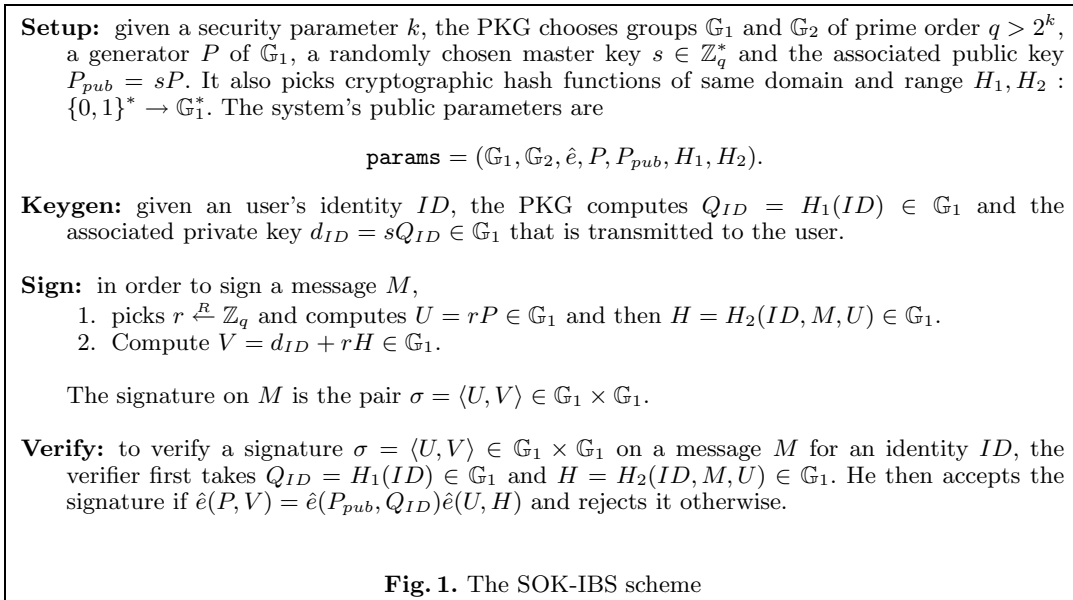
**Setup:** given a security parameter $k$, the PKG chooses groups $\mathbb{G}_1$ and $\mathbb{G}_2$ of prime order $q > 2^k$, a generator $P$ of $\mathbb{G}_1$, a randomly chosen master key $s \in \mathbb{Z}_q^*$ and the associated public key $P_{pub} = sP$. It also picks cryptographic hash functions of same domain and range $H_1, H_2 : \{0,1\}^* \rightarrow \mathbb{G}_1^*$. The system's public parameters are

$\texttt{params} = (\mathbb{G}_1, \mathbb{G}_2, \hat{e}, P, P_{pub}, H_1, H_2).$

**Keygen:** given an user's identity $ID$, the PKG computes $Q_{ID} = H_1(ID) \in \mathbb{G}_1$ and the associated private key $d_{ID} = sQ_{ID} \in \mathbb{G}_1$ that is transmitted to the user.

**Sign:** in order to sign a message $M$,
1. picks $r \stackrel{R}{\leftarrow} \mathbb{Z}_q$ and computes $U = rP \in \mathbb{G}_1$ and then $H = H_2(ID, M, U) \in \mathbb{G}_1$.
2. Compute $V = d_{ID} + rH \in \mathbb{G}_1$.

The signature on $M$ is the pair $\sigma = \langle U, V \rangle \in \mathbb{G}_1 \times \mathbb{G}_1$.

**Verify:** to verify a signature $\sigma = \langle U, V \rangle \in \mathbb{G}_1 \times \mathbb{G}_1$ on a message $M$ for an identity $ID$, the verifier first takes $Q_{ID} = H_1(ID) \in \mathbb{G}_1$ and $H = H_2(ID, M, U) \in \mathbb{G}_1$. He then accepts the signature if $\hat{e}(P, V) = \hat{e}(P_{pub}, Q_{ID})\hat{e}(U, H)$ and rejects it otherwise.

**Fig. 1.** The SOK-IBS scheme